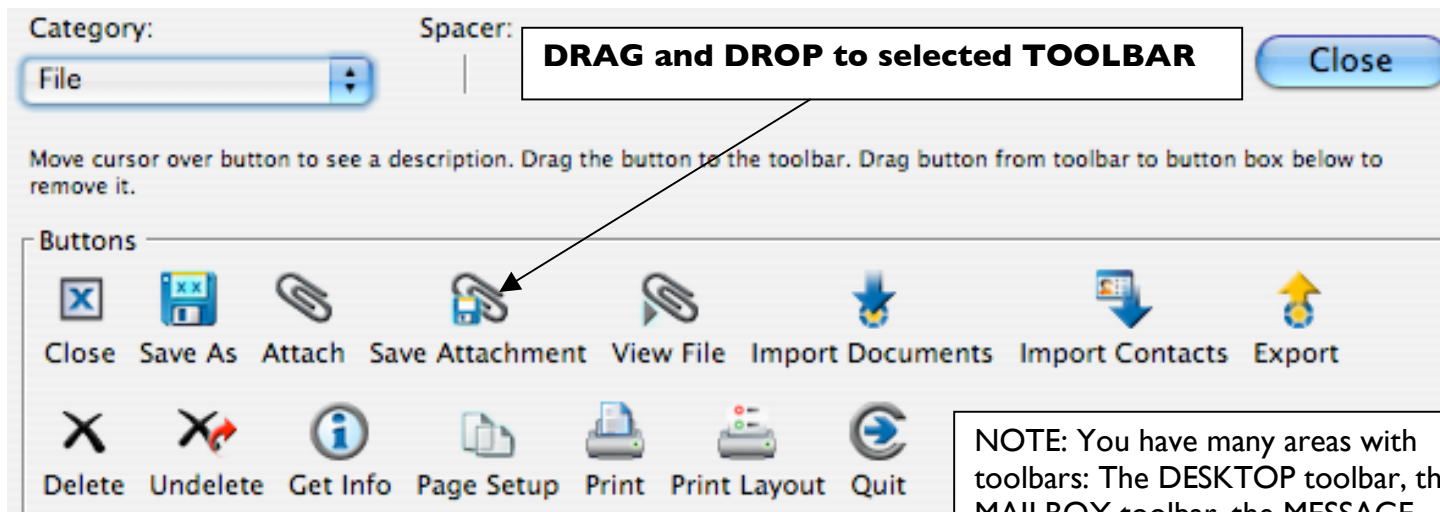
Category:
File

Spacer:

DRAG and DROP to selected TOOLBAR

Close

Move cursor over button to see a description. Drag the button to the toolbar. Drag button from toolbar to button box below to remove it.

Buttons

Close Save As Attach Save Attachment View File Import Documents Import Contacts Export

Delete Undelete Get Info Page Setup Print Print Layout Quit

NOTE: You have many areas with toolbars: The DESKTOP toolbar, th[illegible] MAILBOX toolbar, the MESSAGE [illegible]